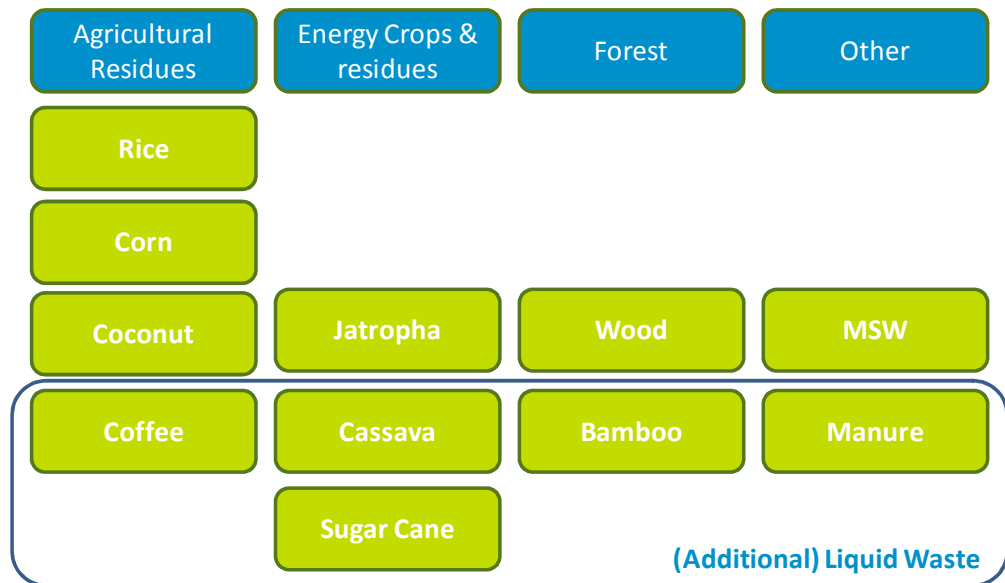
| Agricultural Residues | Energy Crops & residues | Forest | Other |
|---|---|---|---|
| Rice | | | |
| Corn | | | |
| Coconut | Jatropha | Wood | MSW |
| Coffee | Cassava | Bamboo | Manure |
| | Sugar Cane | | |

(Additional) Liquid Waste